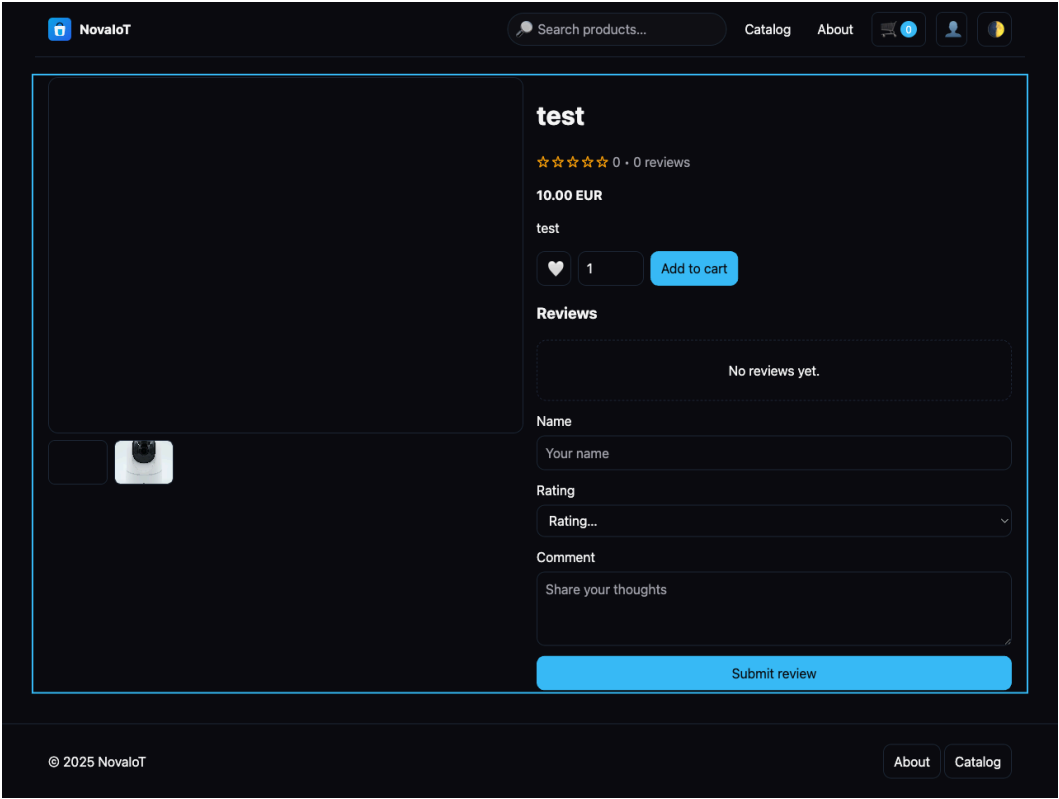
NovaIoT

Search products...

Catalog About 0

test

☆☆☆☆☆ 0 • 0 reviews

10.00 EUR

test

1 Add to cart

Reviews

No reviews yet.

Name

Your name

Rating

Rating...

Comment

Share your thoughts

Submit review

© 2025 NovaIoT

About Catalog